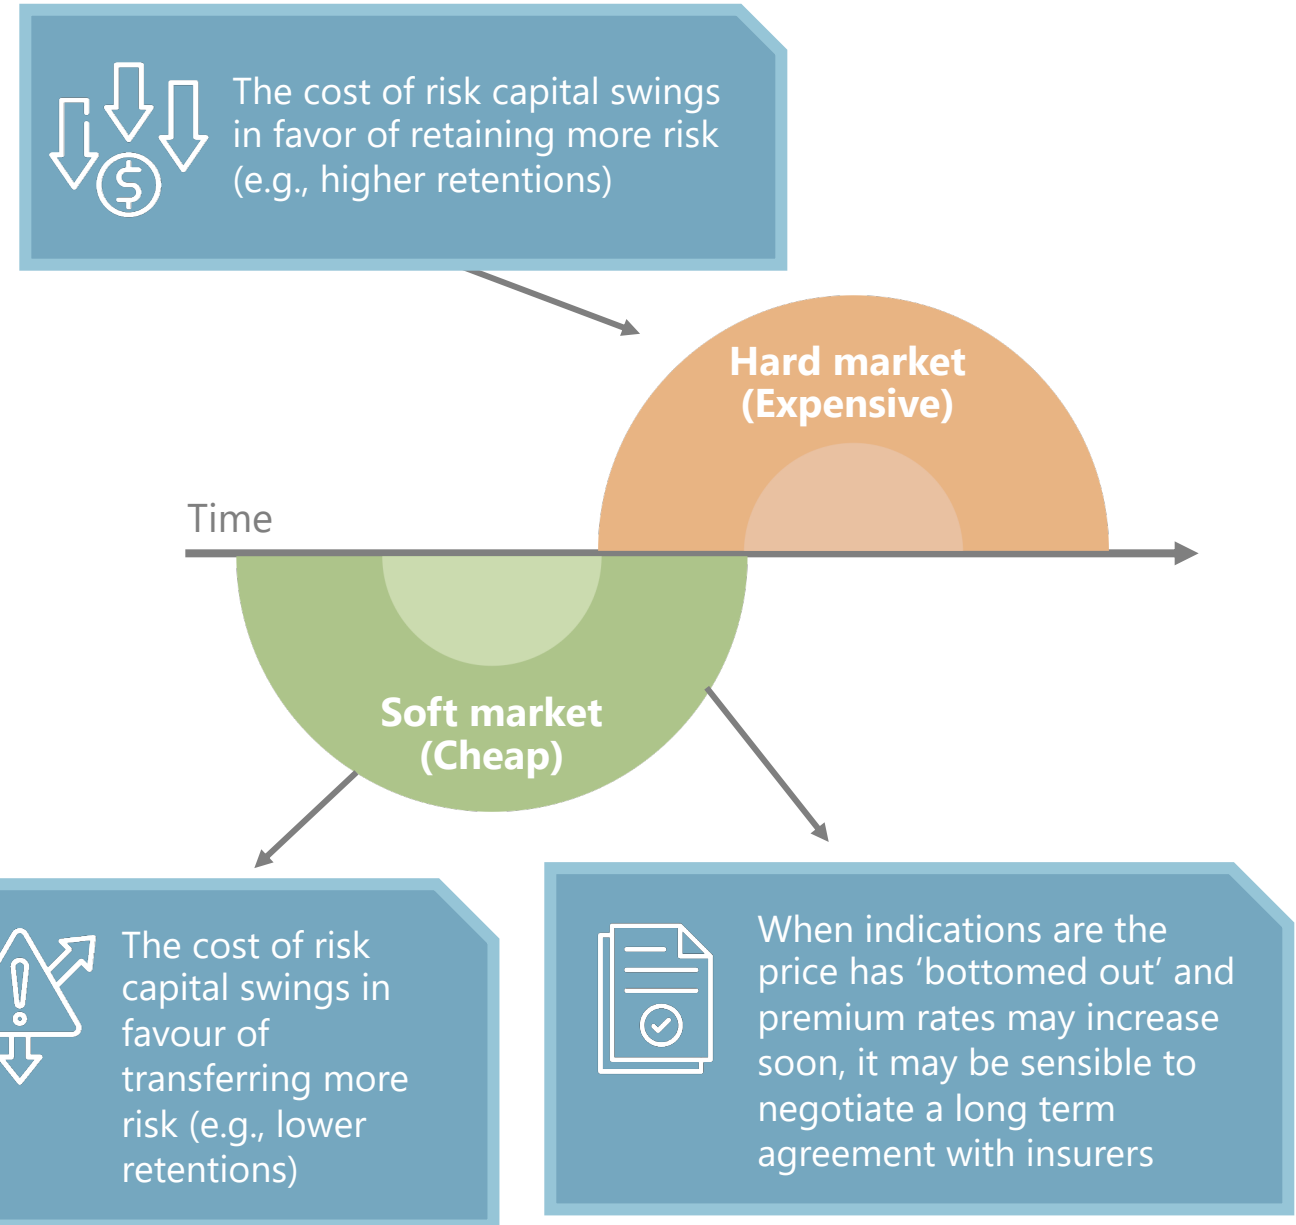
The cost of risk capital swings in favor of retaining more risk (e.g., higher retentions)

Hard market (Expensive)

Time

Soft market (Cheap)

The cost of risk capital swings in favour of transferring more risk (e.g., lower retentions)

When indications are the price has 'bottomed out' and premium rates may increase soon, it may be sensible to negotiate a long term agreement with insurers